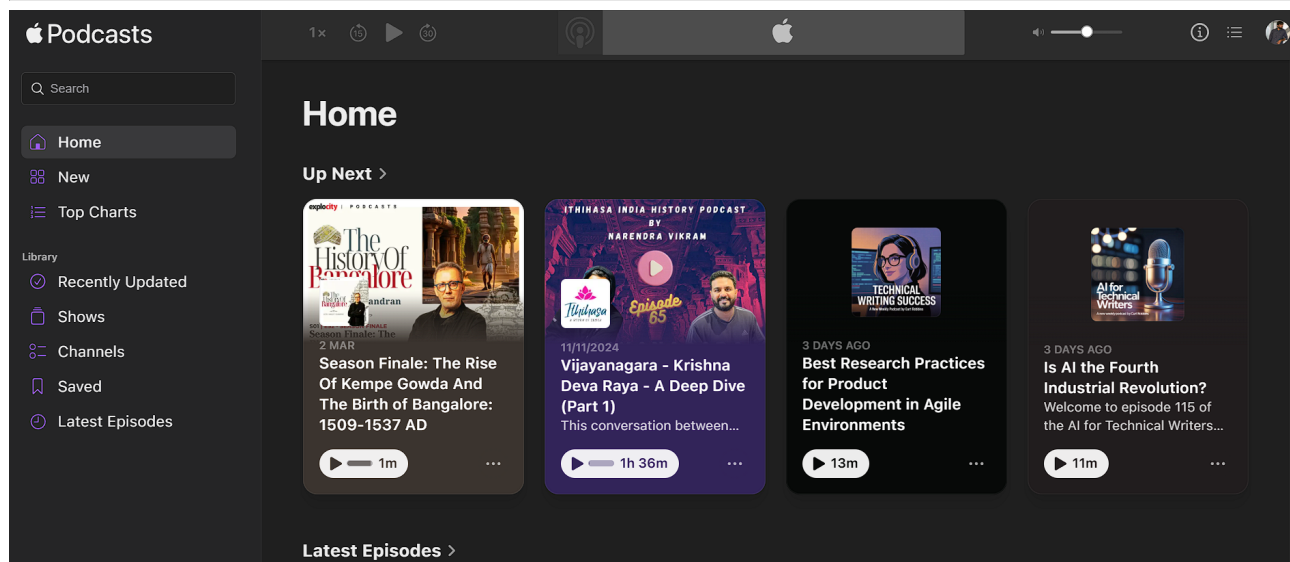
Podcasts

1×

Search

Home

New

Top Charts

Library

Recently Updated

Shows

Channels

Saved

Latest Episodes

Home

Up Next >

explocity | PODCASTS

The History Of Bangalore

andran

SEASON FINALE

Season Finale: The

2 MAR

Season Finale: The Rise Of Kempe Gowda And The Birth of Bangalore: 1509-1537 AD

1m

ITHINASA INDIA HISTORY PODCAST BY NARENDRA VIKRAM

Ithihasa

Episode 65

11/11/2024

Vijayanagara - Krishna Deva Raya - A Deep Dive (Part 1)

This conversation between...

1h 36m

TECHNICAL WRITING SUCCESS

3 DAYS AGO

Best Research Practices for Product Development in Agile Environments

13m

AI for Technical Writers

3 DAYS AGO

Is AI the Fourth Industrial Revolution?

Welcome to episode 115 of the AI for Technical Writers...

11m

Latest Episodes >